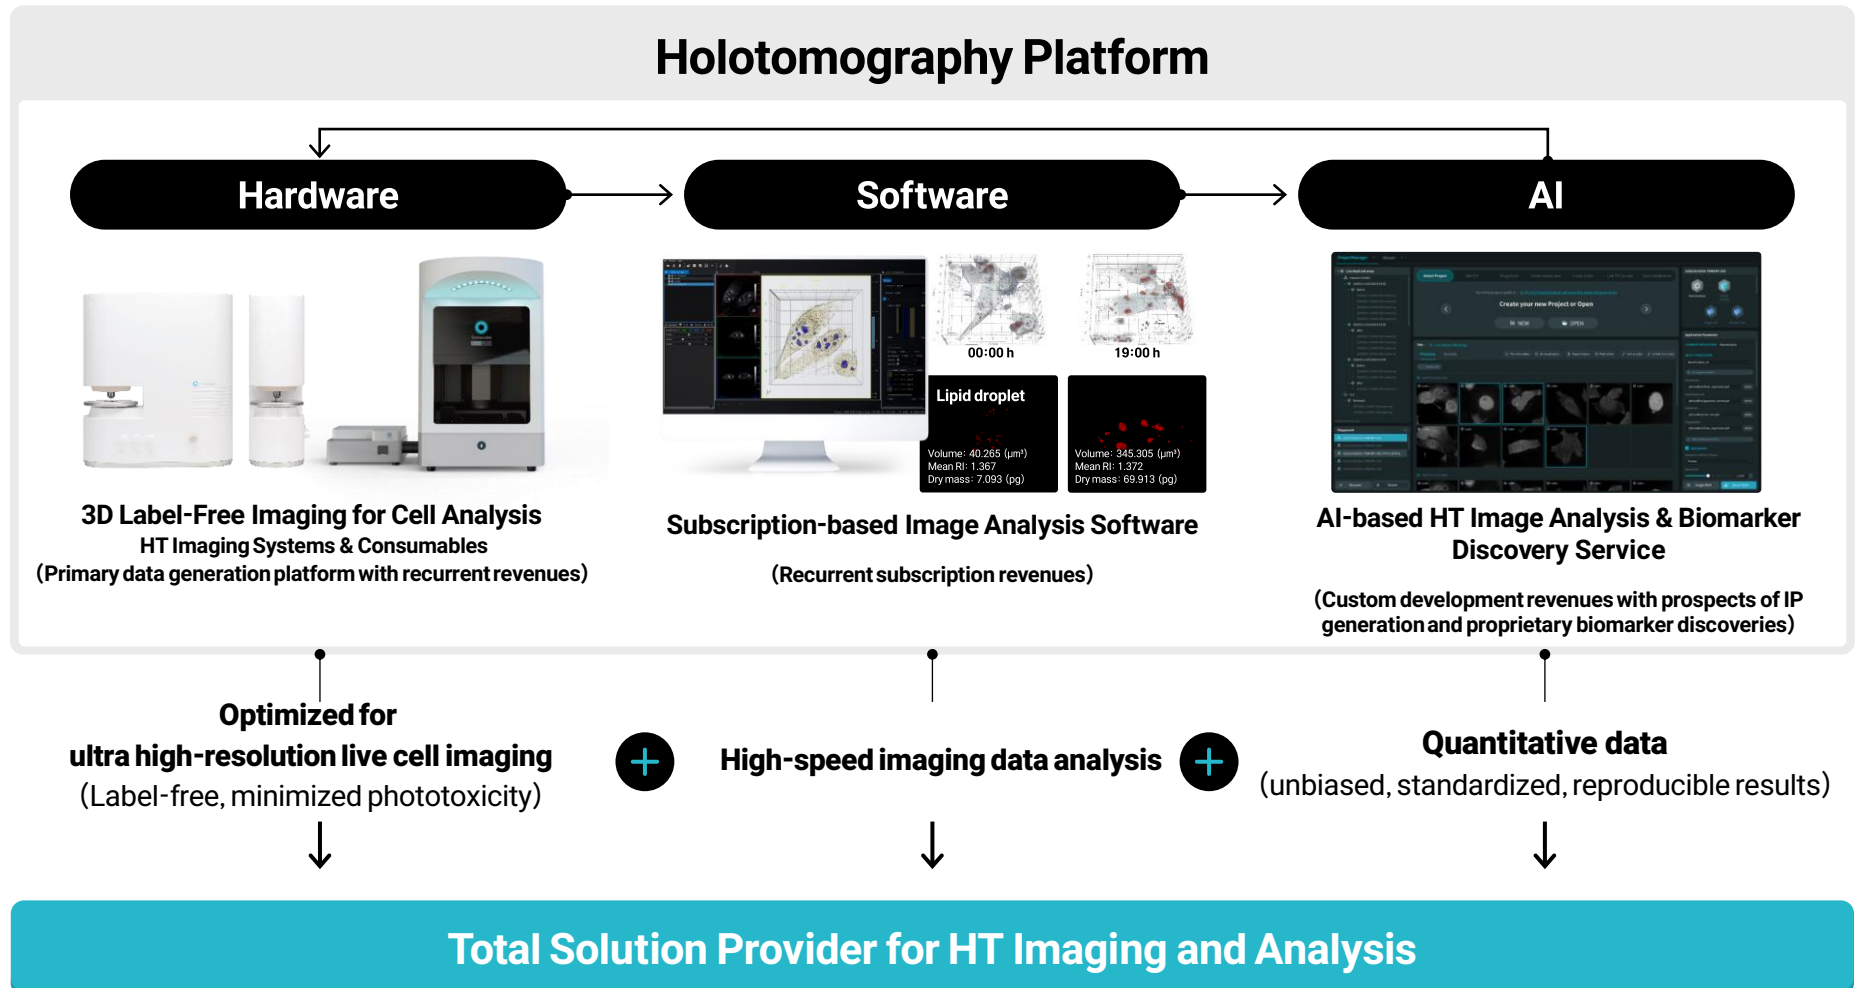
Holotomography Platform

Hardware

Software

AI

00:00 h

19:00 h

Lipid droplet

Volume: 40.265 (μm³)
Mean RI: 1.367
Dry mass: 7.093 (pg)

Volume: 345.305 (μm³)
Mean RI: 1.372
Dry mass: 69.913 (pg)

Create your new Project or Open

3D Label-Free Imaging for Cell Analysis
HT Imaging Systems & Consumables
(Primary data generation platform with recurrent revenues)

Subscription-based Image Analysis Software
(Recurrent subscription revenues)

AI-based HT Image Analysis & Biomarker Discovery Service
(Custom development revenues with prospects of IP generation and proprietary biomarker discoveries)

Optimized for
ultra high-resolution live cell imaging
(Label-free, minimized phototoxicity)

High-speed imaging data analysis

Quantitative data
(unbiased, standardized, reproducible results)

Total Solution Provider for HT Imaging and Analysis